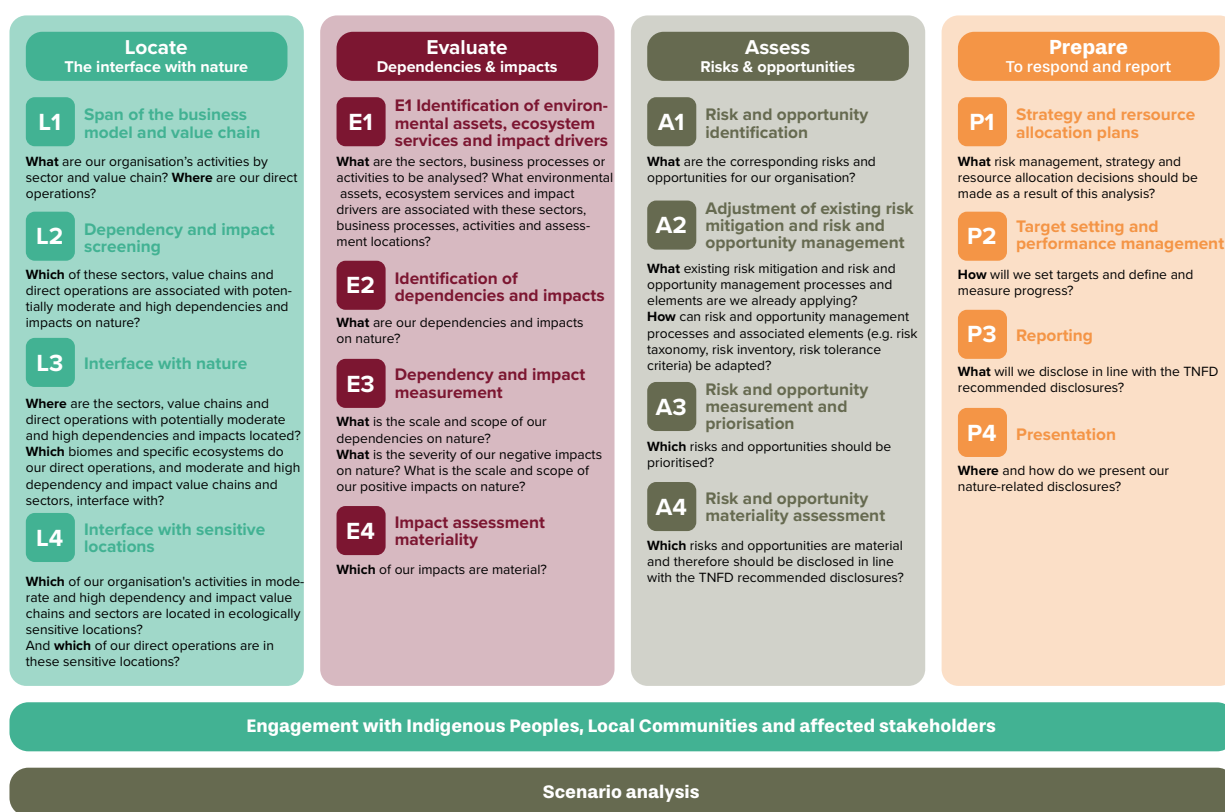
Locate
The interface with nature

L1 Span of the business model and value chain

What are our organisation's activities by sector and value chain? Where are our direct operations?

L2 Dependency and impact screening

Which of these sectors, value chains and direct operations are associated with potentially moderate and high dependencies and impacts on nature?

L3 Interface with nature

Where are the sectors, value chains and direct operations with potentially moderate and high dependencies and impacts located? Which biomes and specific ecosystems do our direct operations, and moderate and high dependency and impact value chains and sectors, interface with?

L4 Interface with sensitive locations

Which of our organisation's activities in moderate and high dependency and impact value chains and sectors are located in ecologically sensitive locations?
And which of our direct operations are in these sensitive locations?

Evaluate
Dependencies & impacts

E1 E1 Identification of environmental assets, ecosystem services and impact drivers

What are the sectors, business processes or activities to be analysed? What environmental assets, ecosystem services and impact drivers are associated with these sectors, business processes, activities and assessment locations?

E2 Identification of dependencies and impacts

What are our dependencies and impacts on nature?

E3 Dependency and impact measurement

What is the scale and scope of our dependencies on nature?
What is the severity of our negative impacts on nature? What is the scale and scope of our positive impacts on nature?

E4 Impact assessment materiality

Which of our impacts are material?

Assess
Risks & opportunities

A1 Risk and opportunity identification

What are the corresponding risks and opportunities for our organisation?

A2 Adjustment of existing risk mitigation and risk and opportunity management

What existing risk mitigation and risk and opportunity management processes and elements are we already applying?
How can risk and opportunity management processes and associated elements (e.g. risk taxonomy, risk inventory, risk tolerance criteria) be adapted?

A3 Risk and opportunity measurement and priorisation

Which risks and opportunities should be prioritised?

A4 Risk and opportunity materiality assessment

Which risks and opportunities are material and therefore should be disclosed in line with the TNFD recommended disclosures?

Prepare
To respond and report

P1 Strategy and rersource allocation plans

What risk management, strategy and resource allocation decisions should be made as a result of this analysis?

P2 Target setting and performance management

How will we set targets and define and measure progress?

P3 Reporting

What will we disclose in line with the TNFD recommended disclosures?

P4 Presentation

Where and how do we present our nature-related disclosures?

Engagement with Indigenous Peoples, Local Communities and affected stakeholders

Scenario analysis